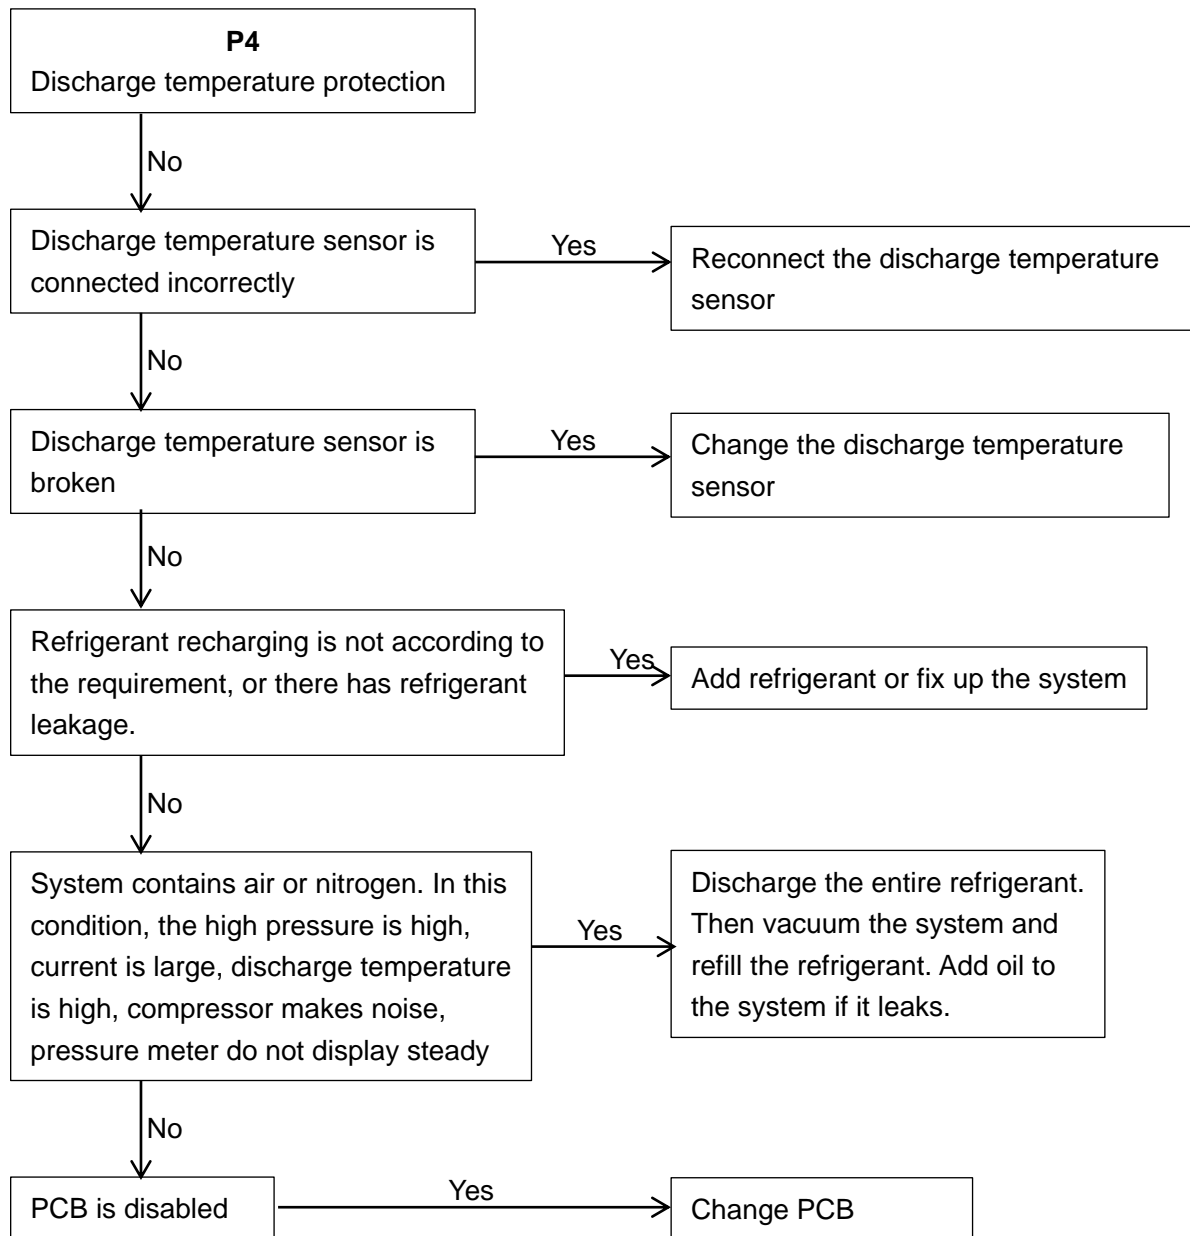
P4
Discharge temperature protection

No

Discharge temperature sensor is connected incorrectly

Yes

Reconnect the discharge temperature sensor

No

Discharge temperature sensor is broken

Yes

Change the discharge temperature sensor

No

Refrigerant recharging is not according to the requirement, or there has refrigerant leakage.

Yes

Add refrigerant or fix up the system

No

System contains air or nitrogen. In this condition, the high pressure is high, current is large, discharge temperature is high, compressor makes noise, pressure meter do not display steady

Yes

Discharge the entire refrigerant. Then vacuum the system and refill the refrigerant. Add oil to the system if it leaks.

No

PCB is disabled

Yes

Change PCB